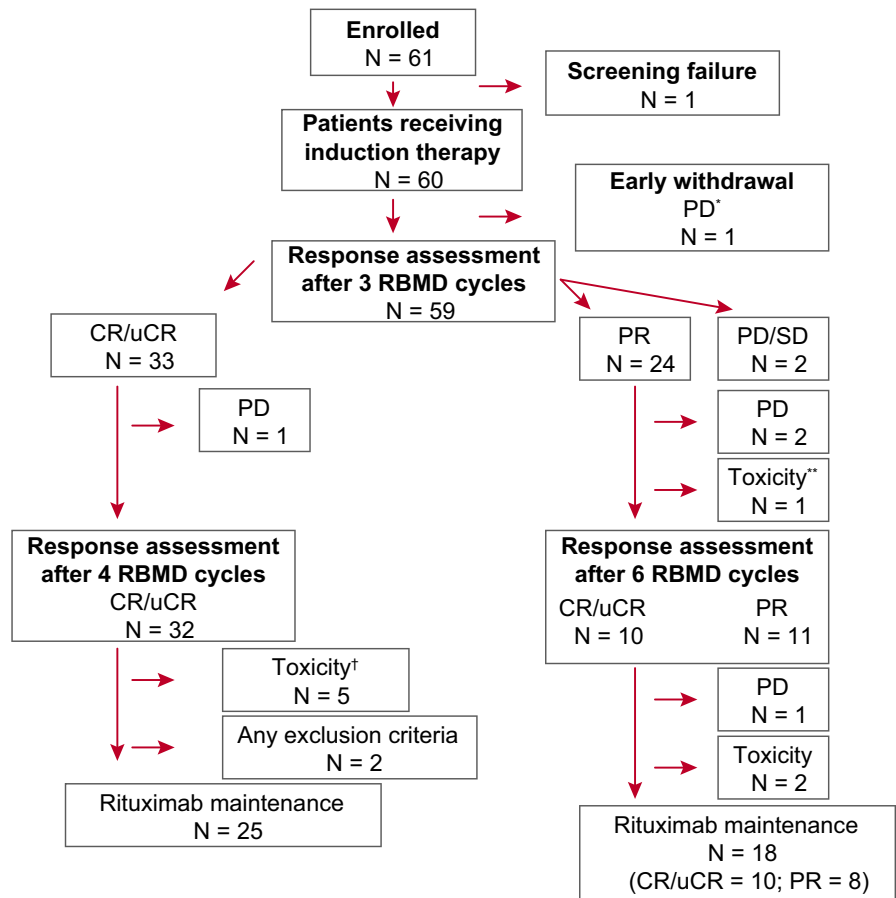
Enrolled
N = 61

Screening failure
N = 1

Patients receiving induction therapy
N = 60

Early withdrawal
PD*
N = 1

Response assessment after 3 RBMD cycles
N = 59

CR/uCR
N = 33

PR
N = 24

PD/SD
N = 2

PD
N = 1

PD
N = 2

Toxicity**
N = 1

Response assessment after 4 RBMD cycles
CR/uCR
N = 32

Response assessment after 6 RBMD cycles
CR/uCR
N = 10
PR
N = 11

Toxicity†
N = 5

Any exclusion criteria
N = 2

PD
N = 1

Toxicity
N = 2

Rituximab maintenance
N = 25

Rituximab maintenance
N = 18
(CR/uCR = 10; PR = 8)